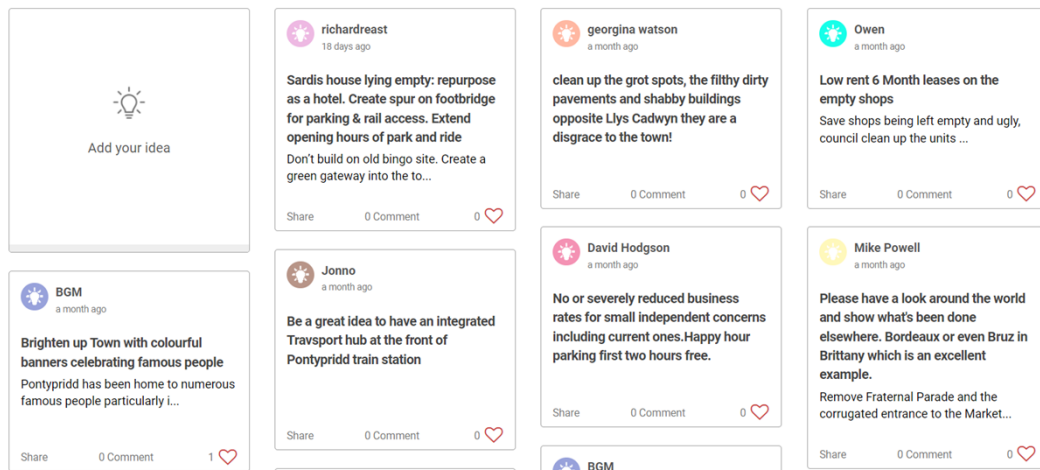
Add your idea

BGM
a month ago

Brighten up Town with colourful banners celebrating famous people

Pontypridd has been home to numerous famous people particularly i...

Share 0 Comment 1

richardreast
18 days ago

Sardis house lying empty: repurpose as a hotel. Create spur on footbridge for parking & rail access. Extend opening hours of park and ride

Don't build on old bingo site. Create a green gateway into the to...

Share 0 Comment 0

Jonno
a month ago

Be a great idea to have an integrated Travsport hub at the front of Pontypridd train station

Share 0 Comment 0

georgina watson
a month ago

clean up the grot spots, the filthy dirty pavements and shabby buildings opposite Llys Cadwyn they are a disgrace to the town!

Share 0 Comment 0

David Hodgson
a month ago

No or severely reduced business rates for small independent concerns including current ones.Happy hour parking first two hours free.

Share 0 Comment 0

BGM

Owen
a month ago

Low rent 6 Month leases on the empty shops

Save shops being left empty and ugly, council clean up the units ...

Share 0 Comment 0

Mike Powell
a month ago

Please have a look around the world and show what's been done elsewhere. Bordeaux or even Bruz in Brittany which is an excellent example.

Remove Fraternal Parade and the corrugated entrance to the Market...

Share 0 Comment 0